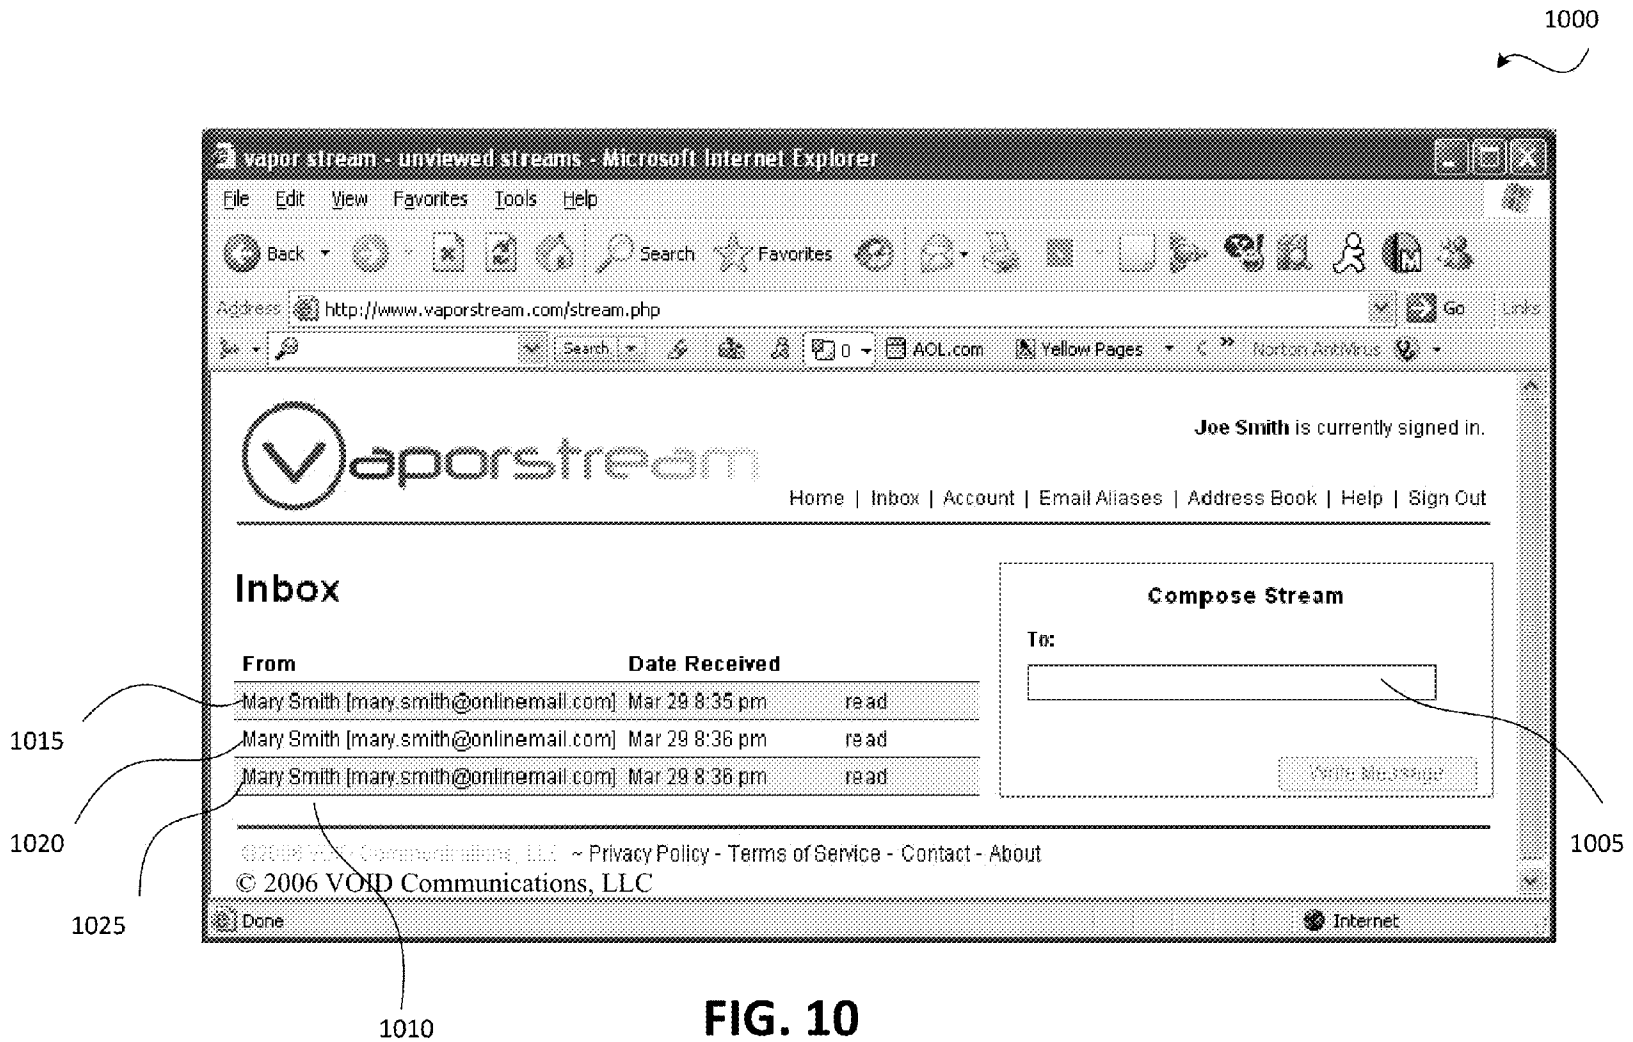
1000

vapor stream - unviewed streams - Microsoft Internet Explorer

File Edit View Favorites Tools Help

Back Search Favorites

Address http://www.vaporstream.com/stream.php Go Links

Search 0 AOL.com Yellow Pages Norton AntiVirus

vaporstream

Joe Smith is currently signed in.

Home | Inbox | Account | Email Aliases | Address Book | Help | Sign Out

Inbox

| From | Date Received | |
|---|---|---|
| Mary Smith [mary.smith@onlinemail.com] | Mar 29 8:35 pm | read |
| Mary Smith [mary.smith@onlinemail.com] | Mar 29 8:36 pm | read |
| Mary Smith [mary.smith@onlinemail.com] | Mar 29 8:36 pm | read |

Compose Stream

To:

Write Message

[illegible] ~ Privacy Policy - Terms of Service - Contact - About

© 2006 VOID Communications, LLC

Done Internet

1015

1020

1025

1010

1005

FIG. 10